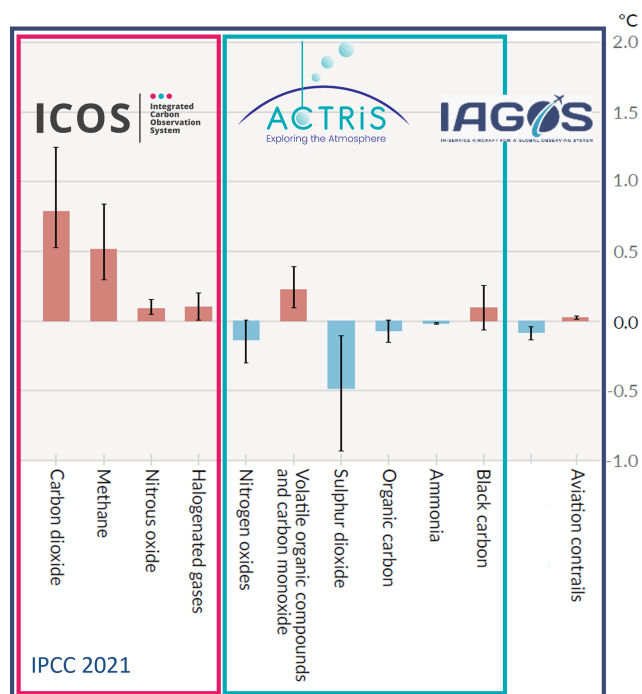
°C
2.0
1.5
1.0
0.5
0.0
-0.5
-1.0

ICOS Integrated Carbon Observation System

ACTRiS Exploring the Atmosphere

IAGOS IN-SERVICE AIRCRAFT FOR A GLOBAL OBSERVING SYSTEM

Carbon dioxide
Methane
Nitrous oxide
Halogenated gases
Nitrogen oxides
Volatile organic compounds and carbon monoxide
Sulphur dioxide
Organic carbon
Ammonia
Black carbon
Aviation contrails

IPCC 2021